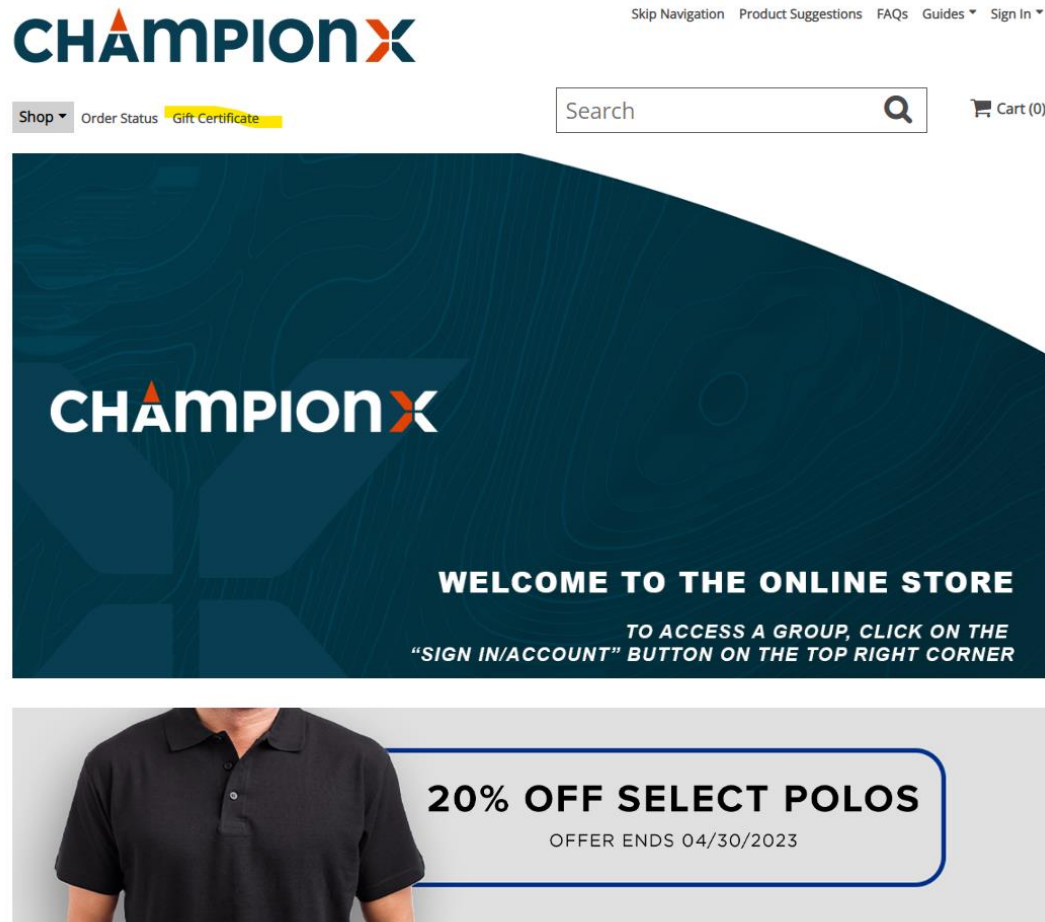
CHAMPIONX

Skip Navigation Product Suggestions FAQs Guides Sign In

Shop Order Status Gift Certificate

Search

Cart (0)

CHAMPIONX

WELCOME TO THE ONLINE STORE

TO ACCESS A GROUP, CLICK ON THE "SIGN IN/ACCOUNT" BUTTON ON THE TOP RIGHT CORNER

20% OFF SELECT POLOS

OFFER ENDS 04/30/2023